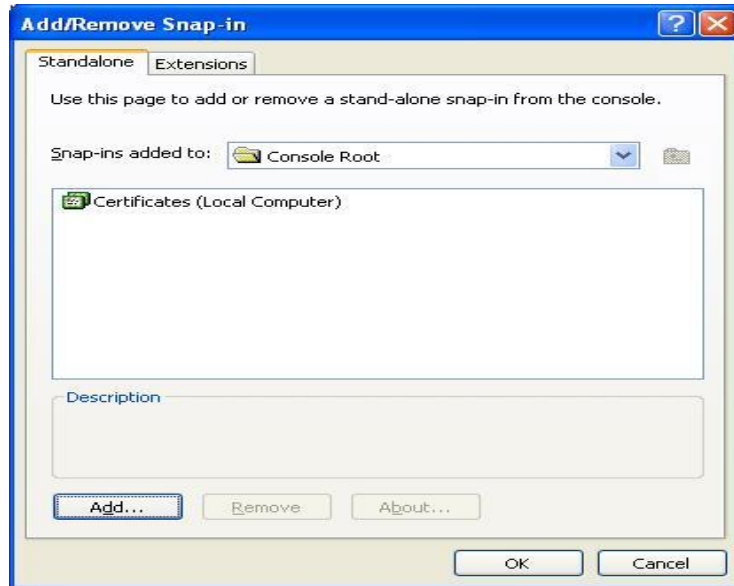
Add/Remove Snap-in

Standalone

Extensions

Use this page to add or remove a stand-alone snap-in from the console.

Snap-ins added to: Console Root

Certificates (Local Computer)

Description

Add...

Remove

About...

OK

Cancel